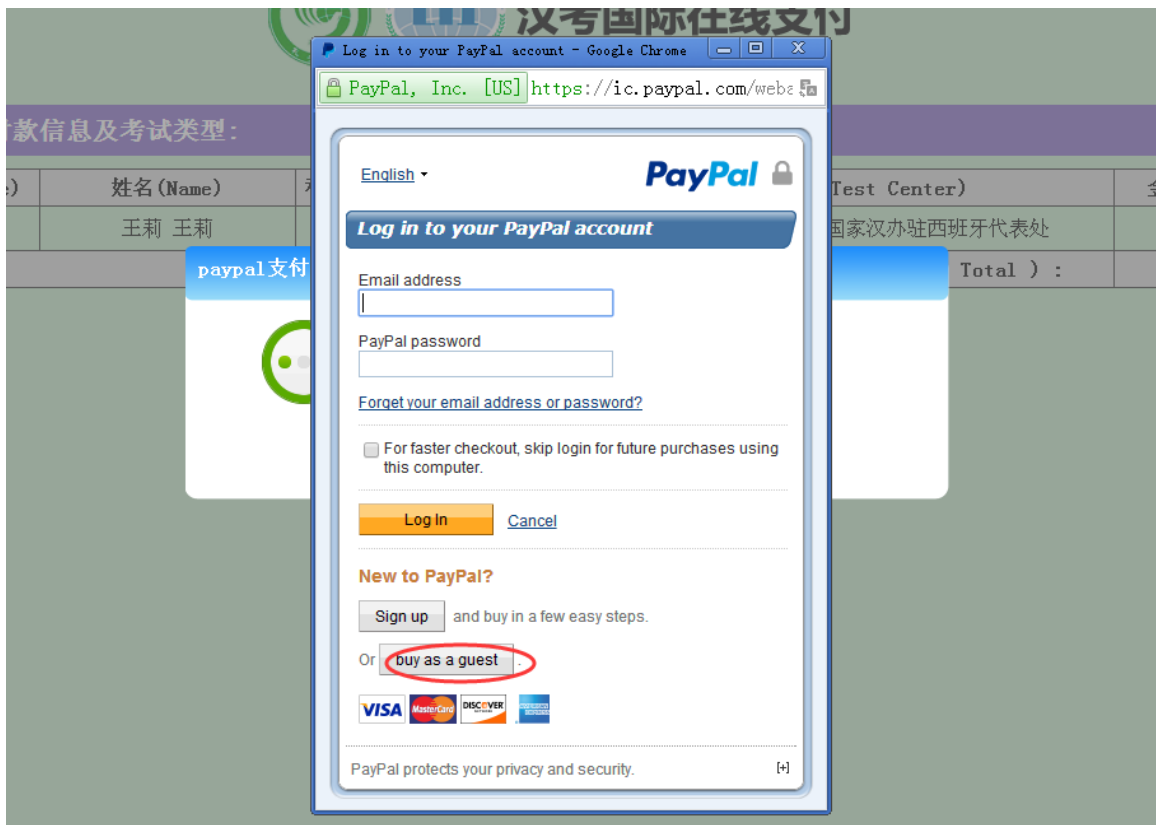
汉考国际在线支付

付款信息及考试类型:

| e) | 姓名(Name) | | Test Center) | 金 |
|---|---|---|---|---|
| | 王莉 王莉 | | 国家汉办驻西班牙代表处 | |
| | | | Total ) : | |

paypal支付

Log in to your PayPal account - Google Chrome

PayPal, Inc. [US] https://ic.paypal.com/weba

English

PayPal

Log in to your PayPal account

Email address

PayPal password

Forget your email address or password?

For faster checkout, skip login for future purchases using this computer.

Log In

Cancel

New to PayPal?

Sign up and buy in a few easy steps.

Or buy as a guest.

VISA MasterCard DISCOVER

PayPal protects your privacy and security.

[+]